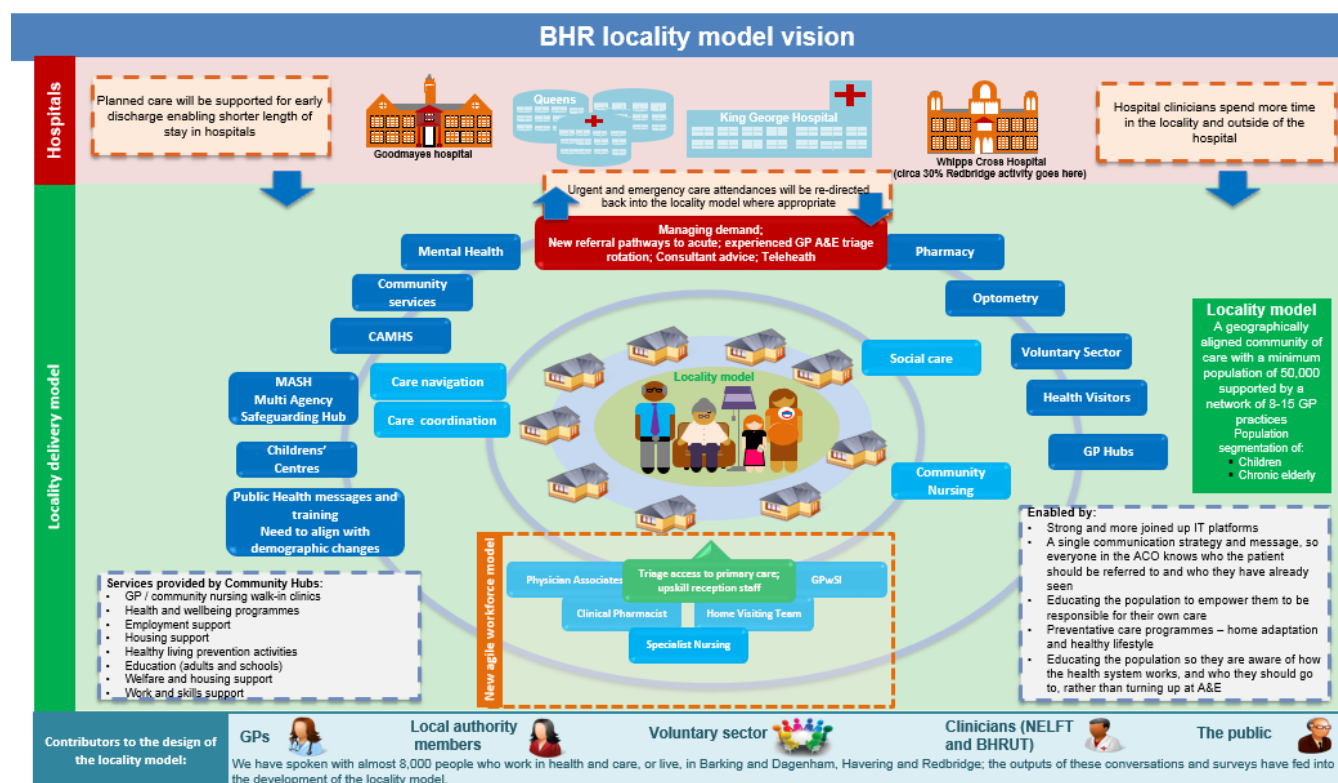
BHR locality model vision

Hospitals

Planned care will be supported for early discharge enabling shorter length of stay in hospitals

Goodmayes hospital

Queens

King George Hospital

Whipps Cross Hospital (circa 30% Redbridge activity goes here)

Hospital clinicians spend more time in the locality and outside of the hospital

Urgent and emergency care attendances will be re-directed back into the locality model where appropriate

Managing demand; New referral pathways to acute; experienced GP A&E triage rotation; Consultant advice; Teleheath

Locality delivery model

Mental Health

Community services

CAMHS

MASH Multi Agency Safeguarding Hub

Childrens' Centres

Public Health messages and training Need to align with demographic changes

Care navigation

Care coordination

Locality model

Pharmacy

Optometry

Social care

Voluntary Sector

Health Visitors

GP Hubs

Community Nursing

Locality model
A geographically aligned community of care with a minimum population of 50,000 supported by a network of 8-15 GP practices
Population segmentation of:
• Children
• Chronic elderly

Services provided by Community Hubs:
• GP / community nursing walk-in clinics
• Health and wellbeing programmes
• Employment support
• Housing support
• Healthy living prevention activities
• Education (adults and schools)
• Welfare and housing support
• Work and skills support

New agile workforce model

Physician Associates

Triage access to primary care; upskill reception staff

GPwSI

Clinical Pharmacist

Home Visiting Team

Specialist Nursing

Enabled by:
• Strong and more joined up IT platforms
• A single communication strategy and message, so everyone in the ACO knows who the patient should be referred to and who they have already seen
• Educating the population to empower them to be responsible for their own care
• Preventative care programmes – home adaptation and healthy lifestyle
• Educating the population so they are aware of how the health system works, and who they should go to, rather than turning up at A&E

Contributors to the design of the locality model:

GPs

Local authority members

Voluntary sector

Clinicians (NELFT and BHRUT)

The public

We have spoken with almost 8,000 people who work in health and care, or live, in Barking and Dagenham, Havering and Redbridge; the outputs of these conversations and surveys have fed into the development of the locality model.